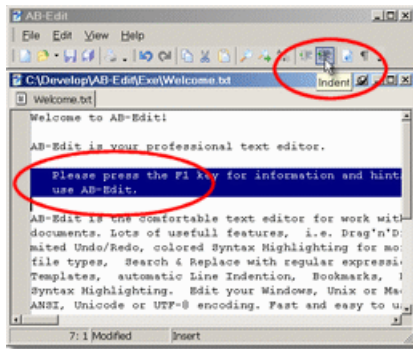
AB-Edit

File Edit View Help

Indent

C:\Develop\AB-Edit\Exe\Welcome.txt

Welcome.txt

Welcome to AB-Edit!

AB-Edit is your professional text editor.

Please press the F1 key for information and hint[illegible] use AB-Edit.

AB-Edit is the comfortable text editor for work wit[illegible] documents. Lots of usefull features, i.e. Drag'n'D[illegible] mited Undo/Redo, colored Syntax Highlighting for mo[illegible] file types, Search & Replace with regular expressi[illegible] Templates, automatic Line Indention, Bookmarks, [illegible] Syntax Highlighting. Edit your Windows, Unix or Ma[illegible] ANSI, Unicode or UTF-8 encoding. Fast and easy to u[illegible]

7: 1 Modified Insert